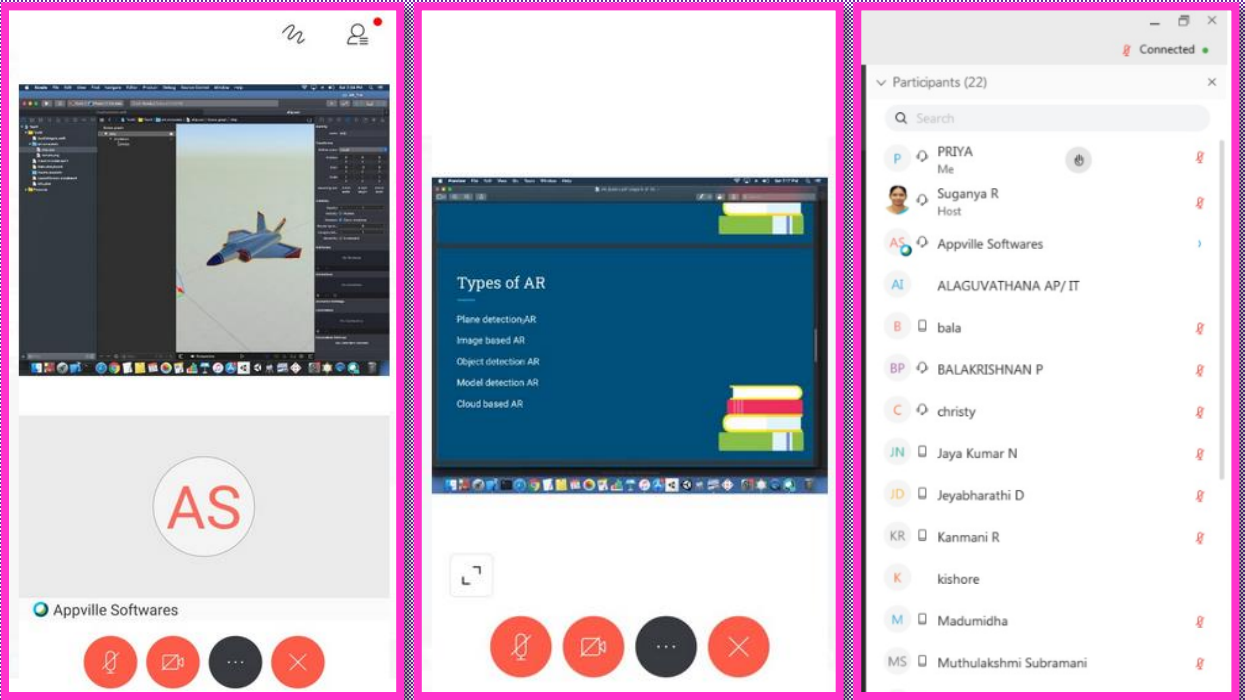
AS

Appville Softwares

Types of AR

Plane detection AR

Image based AR

Object detection AR

Model detection AR

Cloud based AR

Connected

Participants (22)

Search

P PRIYA
Me

Suganya R
Host

AS Appville Softwares

AI ALAGUVATHANA AP/ IT

B bala

BP BALAKRISHNAN P

C christy

JN Jaya Kumar N

JD Jeyabharathi D

KR Kanmani R

K kishore

M Madumidha

MS Muthulakshmi Subramani